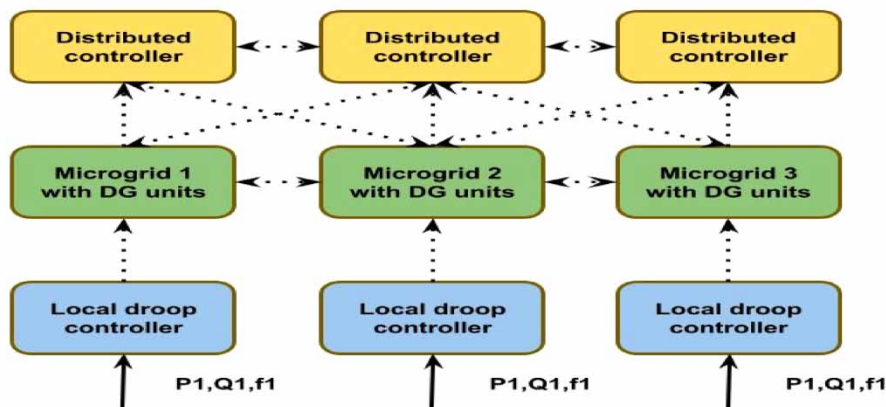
Distributed controller

Distributed controller

Distributed controller

Microgrid 1 with DG units

Microgrid 2 with DG units

Microgrid 3 with DG units

Local droop controller

Local droop controller

Local droop controller

P1,Q1,f1

P1,Q1,f1

P1,Q1,f1